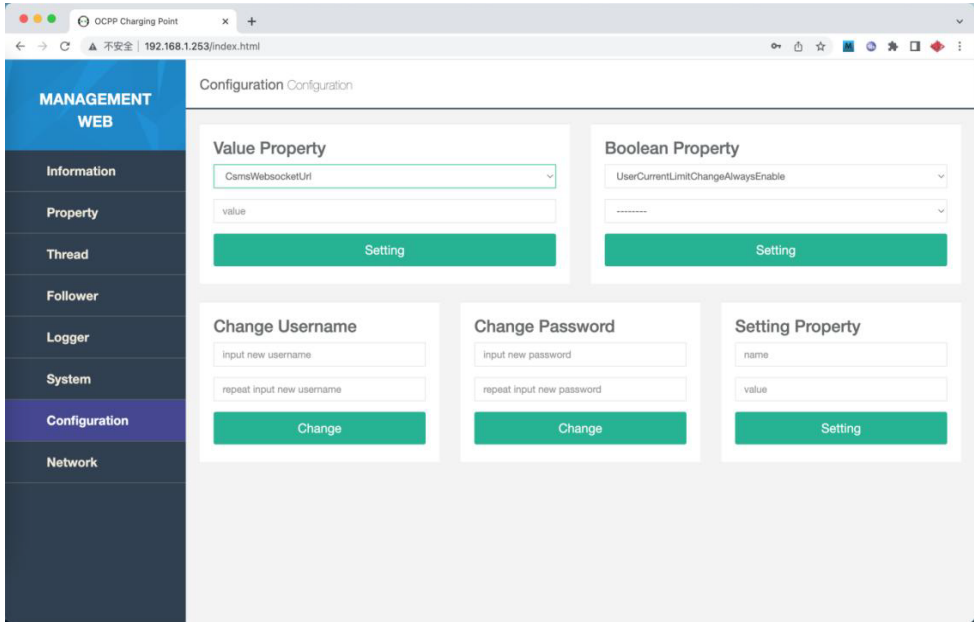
OCPP Charging Point ×
+
不安全 | 192.168.1.253/index.html

MANAGEMENT WEB

Information
Property
Thread
Follower
Logger
System
Configuration
Network

Configuration Configuration

Value Property
CsmsWebsocketUrl
value
Setting

Boolean Property
UserCurrentLimitChangeAlwaysEnable
--------
Setting

Change Username
input new username
repeat input new username
Change

Change Password
input new password
repeat input new password
Change

Setting Property
name
value
Setting